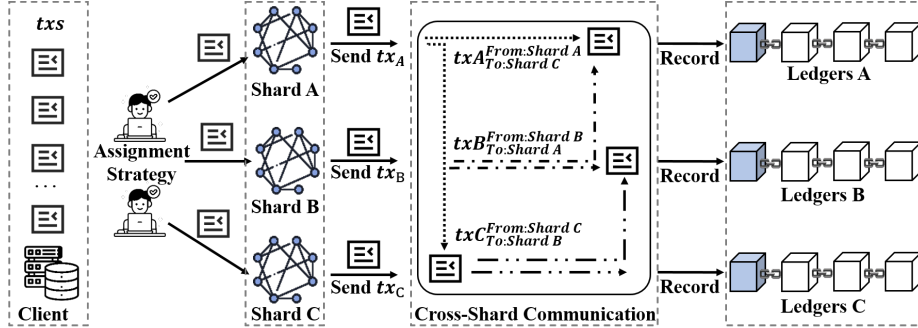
$txs$

...

Client

Assignment Strategy

Shard A

Shard B

Shard C

Send $tx_A$

Send $tx_B$

Send $tx_C$

$txA^{From:Shard\ A}_{To:Shard\ C}$

$txB^{From:Shard\ B}_{To:Shard\ A}$

$txC^{From:Shard\ C}_{To:Shard\ B}$

Cross-Shard Communication

Record

Record

Record

Ledgers A

Ledgers B

Ledgers C